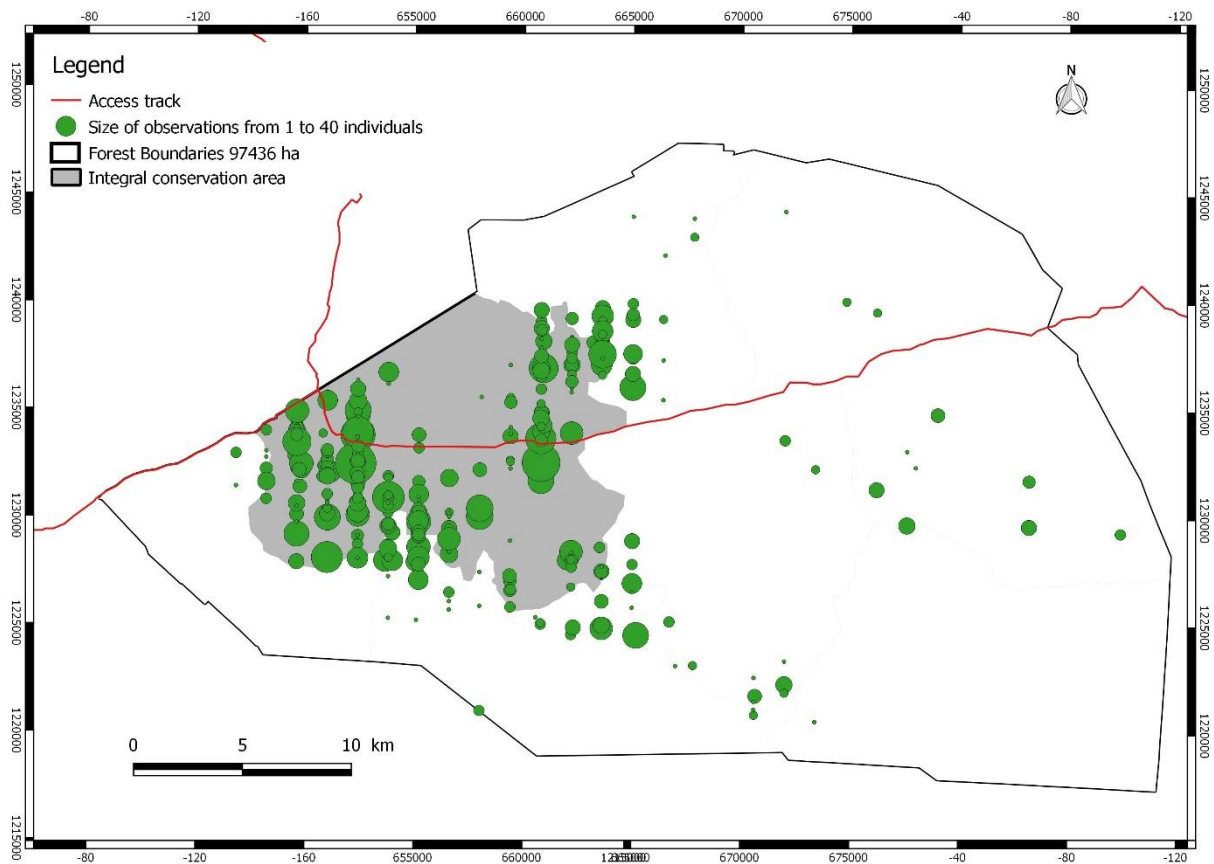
-80 -120 -160 655000 660000 665000 670000 675000 -40 -80 -120

Legend
Access track
Size of observations from 1 to 40 individuals
Forest Boundaries 97436 ha
Integral conservation area

N

1250000
1245000
1240000
1235000
1230000
1225000
1220000
1215000

1250000
1245000
1240000
1235000
1230000
1225000
1220000

0 5 10 km

-80 -120 -160 655000 660000 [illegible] 670000 675000 -40 -80 -120